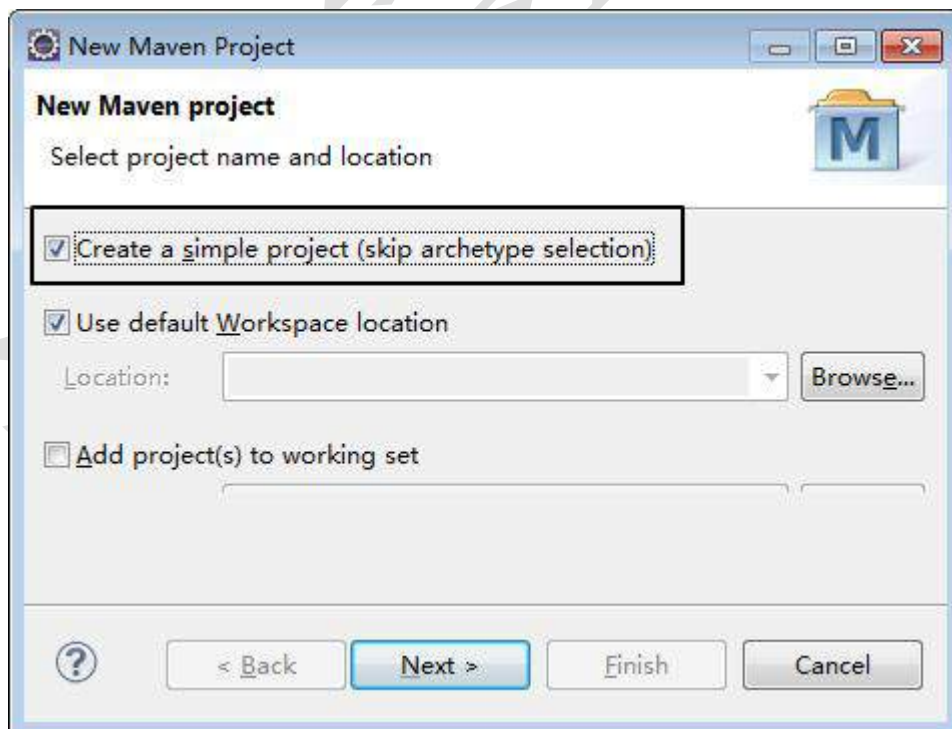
New Maven Project

New Maven project

Select project name and location

M

Create a simple project (skip archetype selection)

Use default Workspace location

Location:

Browse...

Add project(s) to working set

?

< Back

Next >

Finish

Cancel